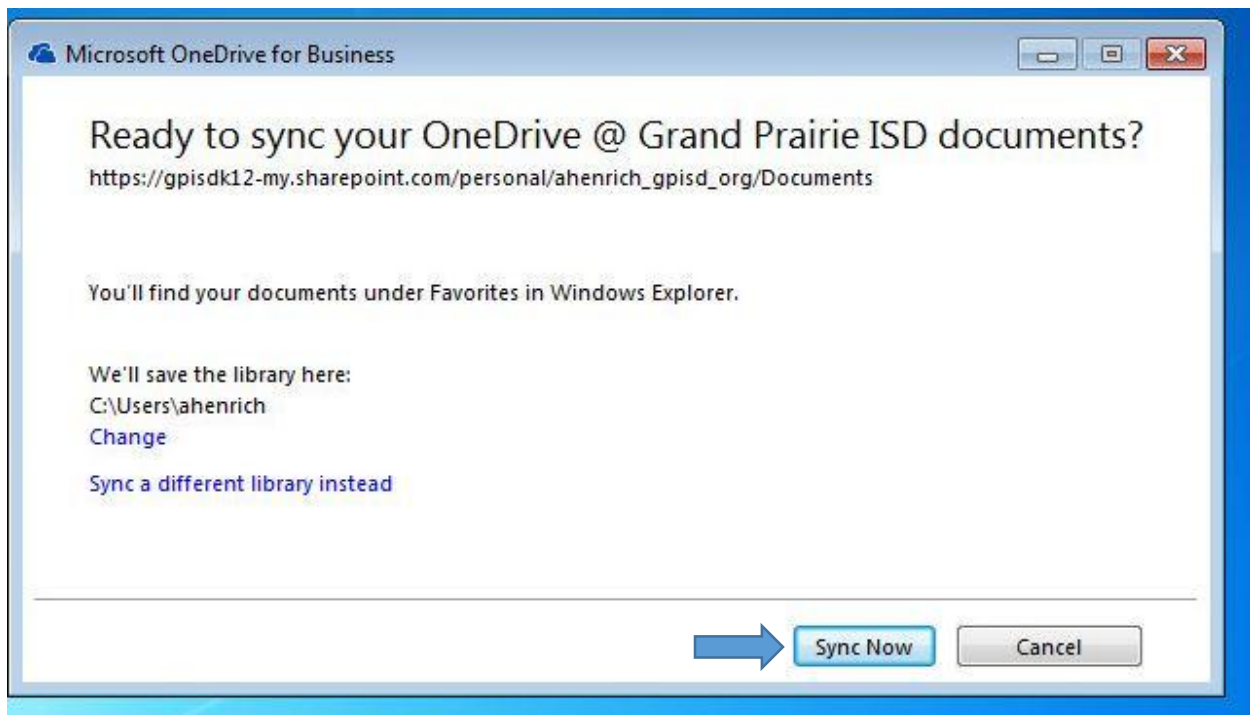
Microsoft OneDrive for Business

Ready to sync your OneDrive @ Grand Prairie ISD documents?
https://gpisdk12-my.sharepoint.com/personal/ahenrich_gpisd_org/Documents

You'll find your documents under Favorites in Windows Explorer.

We'll save the library here:
C:\Users\ahenrich
Change

Sync a different library instead

Sync Now
Cancel